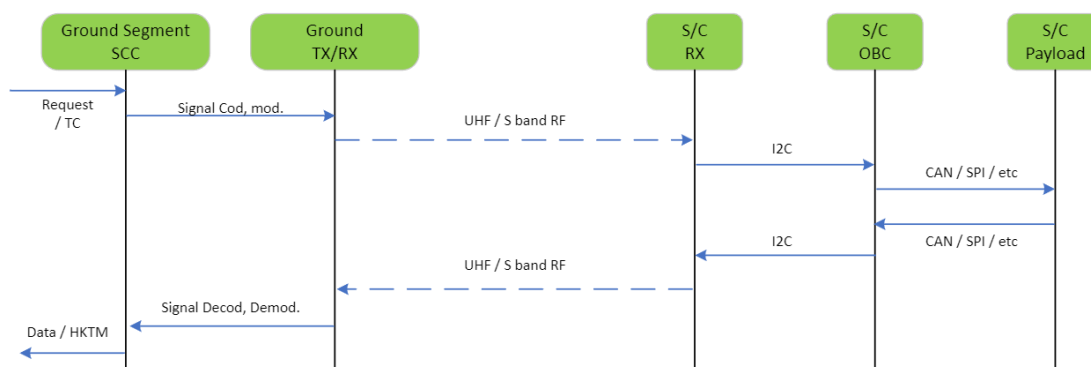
Ground Segment SCC

Ground TX/RX

S/C RX

S/C OBC

S/C Payload

Request / TC

Signal Cod, mod.

UHF / S band RF

I2C

CAN / SPI / etc

CAN / SPI / etc

I2C

UHF / S band RF

Signal Decod, Demod.

Data / HKTM